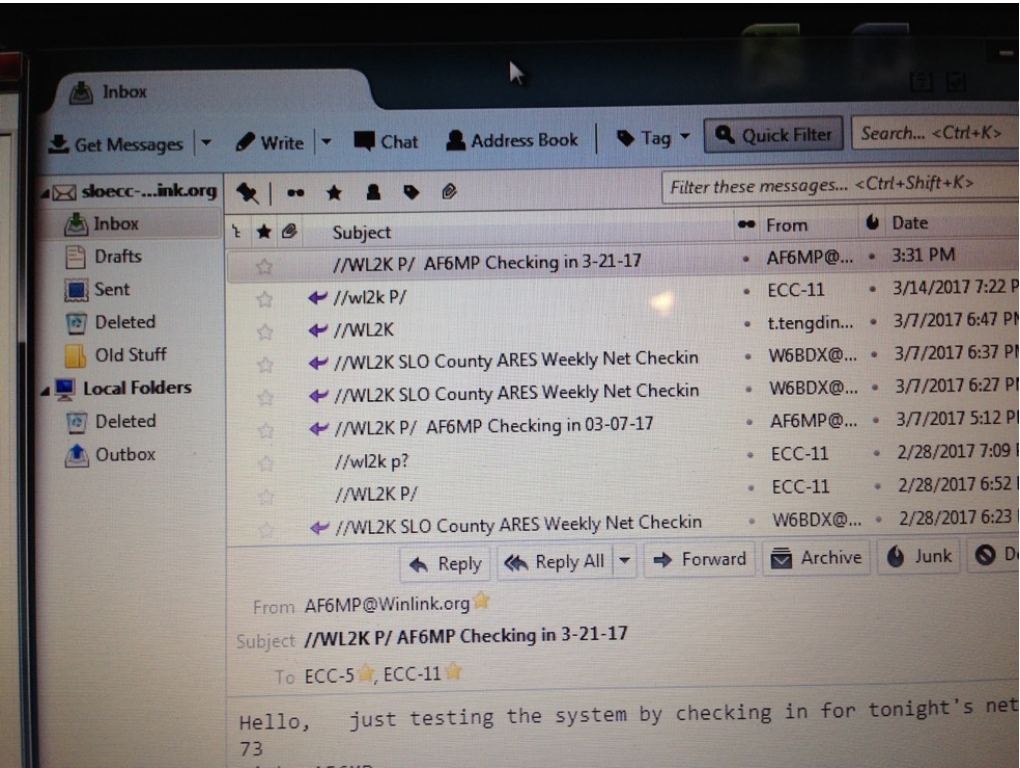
Inbox

Get Messages | Write | Chat | Address Book | Tag | Quick Filter | Search... <Ctrl+K>

sloecc-...ink.org
Inbox
Drafts
Sent
Deleted
Old Stuff
Local Folders
Deleted
Outbox

Filter these messages... <Ctrl+Shift+K>

| Subject | From | Date |
|---|---|---|
| //WL2K P/ AF6MP Checking in 3-21-17 | AF6MP@... | 3:31 PM |
| //wl2k P/ | ECC-11 | 3/14/2017 7:22 P |
| //WL2K | t.tengdin... | 3/7/2017 6:47 PM |
| //WL2K SLO County ARES Weekly Net Checkin | W6BDX@... | 3/7/2017 6:37 PM |
| //WL2K SLO County ARES Weekly Net Checkin | W6BDX@... | 3/7/2017 6:27 PM |
| //WL2K P/ AF6MP Checking in 03-07-17 | AF6MP@... | 3/7/2017 5:12 PM |
| //wl2k p? | ECC-11 | 2/28/2017 7:09 |
| //WL2K P/ | ECC-11 | 2/28/2017 6:52 |
| //WL2K SLO County ARES Weekly Net Checkin | W6BDX@... | 2/28/2017 6:23 |

Reply | Reply All | Forward | Archive | Junk | De

From AF6MP@Winlink.org
Subject //WL2K P/ AF6MP Checking in 3-21-17
To ECC-5, ECC-11

Hello, just testing the system by checking in for tonight's net
73
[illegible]